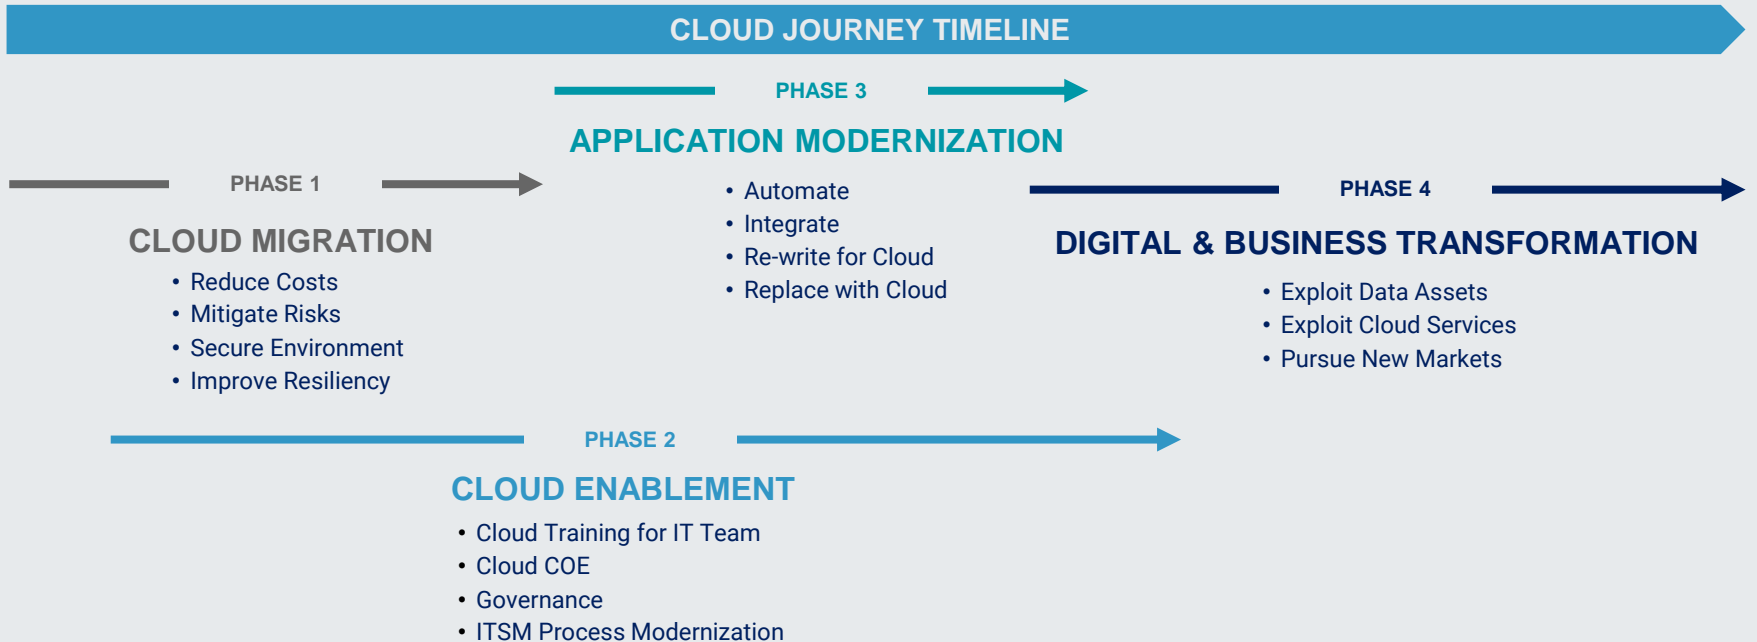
CLOUD JOURNEY TIMELINE

PHASE 3

APPLICATION MODERNIZATION

- Automate
- Integrate
- Re-write for Cloud
- Replace with Cloud

PHASE 1

CLOUD MIGRATION

- Reduce Costs
- Mitigate Risks
- Secure Environment
- Improve Resiliency

PHASE 4

DIGITAL & BUSINESS TRANSFORMATION

- Exploit Data Assets
- Exploit Cloud Services
- Pursue New Markets

PHASE 2

CLOUD ENABLEMENT

- Cloud Training for IT Team
- Cloud COE
- Governance
- ITSM Process Modernization